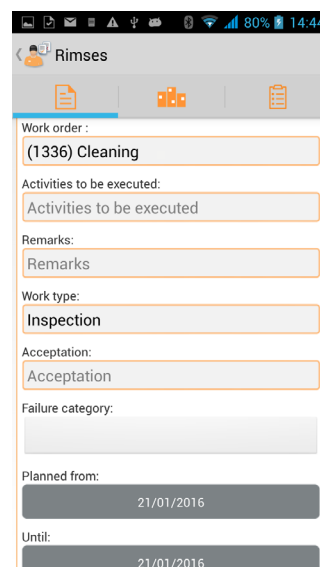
80% 14:44

Rimses

Work order :
(1336) Cleaning

Activities to be executed:
Activities to be executed

Remarks:
Remarks

Work type:
Inspection

Acceptation:
Acceptation

Failure category:

Planned from:
21/01/2016

Until:
21/01/2016